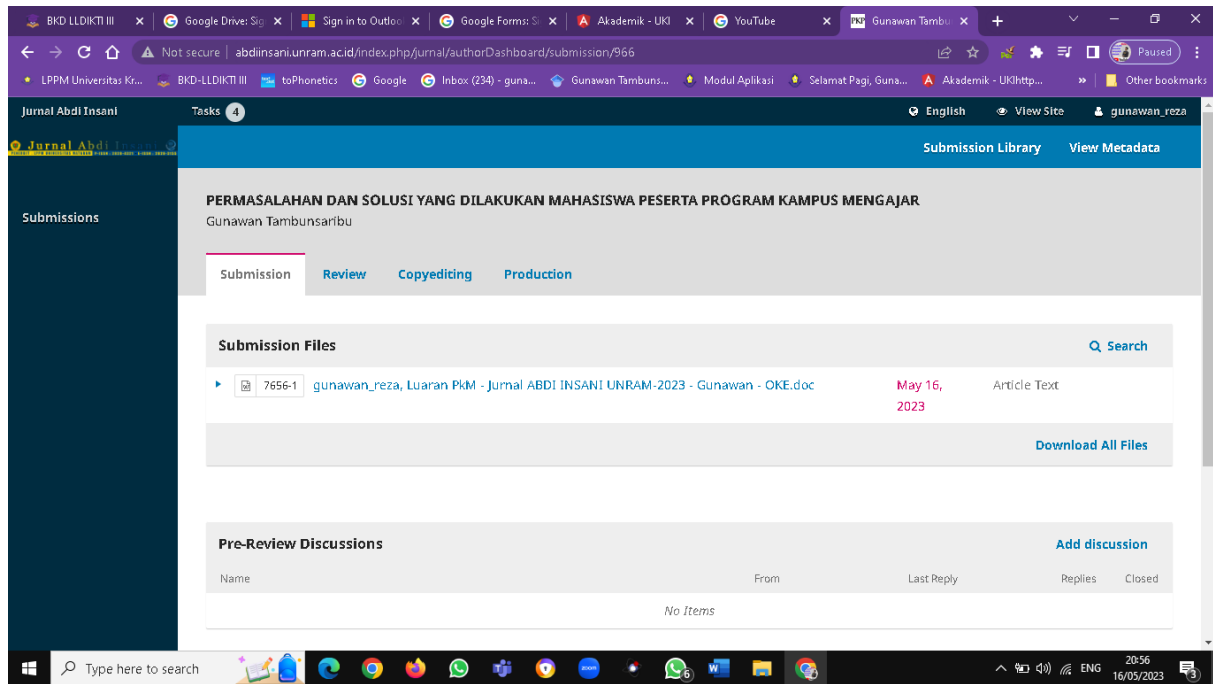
BKD LLDIKTI III ×
Google Drive: Sig ×
Sign in to Outloo ×
Google Forms: S ×
Akademik - UKI ×
YouTube ×
Gunawan Tambu ×
+

Not secure | abdiinsani.unram.ac.id/index.php/jurnal/authorDashboard/submission/966

Paused

LPPM Universitas Kr... BKD-LLDIKTI III toPhonetics Google Inbox (234) - guna... Gunawan Tambuns... Modul Aplikasi Selamat Pagi, Guna... Akademik - UKIhttp... » Other bookmarks

Jurnal Abdi Insani Tasks 4 English View Site gunawan_reza

Jurnal Abdi Insani

Submission Library View Metadata

Submissions

PERMASALAHAN DAN SOLUSI YANG DILAKUKAN MAHASISWA PESERTA PROGRAM KAMPUS MENGAJAR
Gunawan Tambunsaribu

Submission Review Copyediting Production

Submission Files Search

7656-1 gunawan_reza, Luaran PkM - Jurnal ABDI INSANI UNRAM-2023 - Gunawan - OKE.doc May 16, 2023 Article Text

Download All Files

Pre-Review Discussions Add discussion

| Name | From | Last Reply | Replies | Closed |
|---|---|---|---|---|
| No Items | | | | |

Type here to search

ENG 20:56 16/05/2023